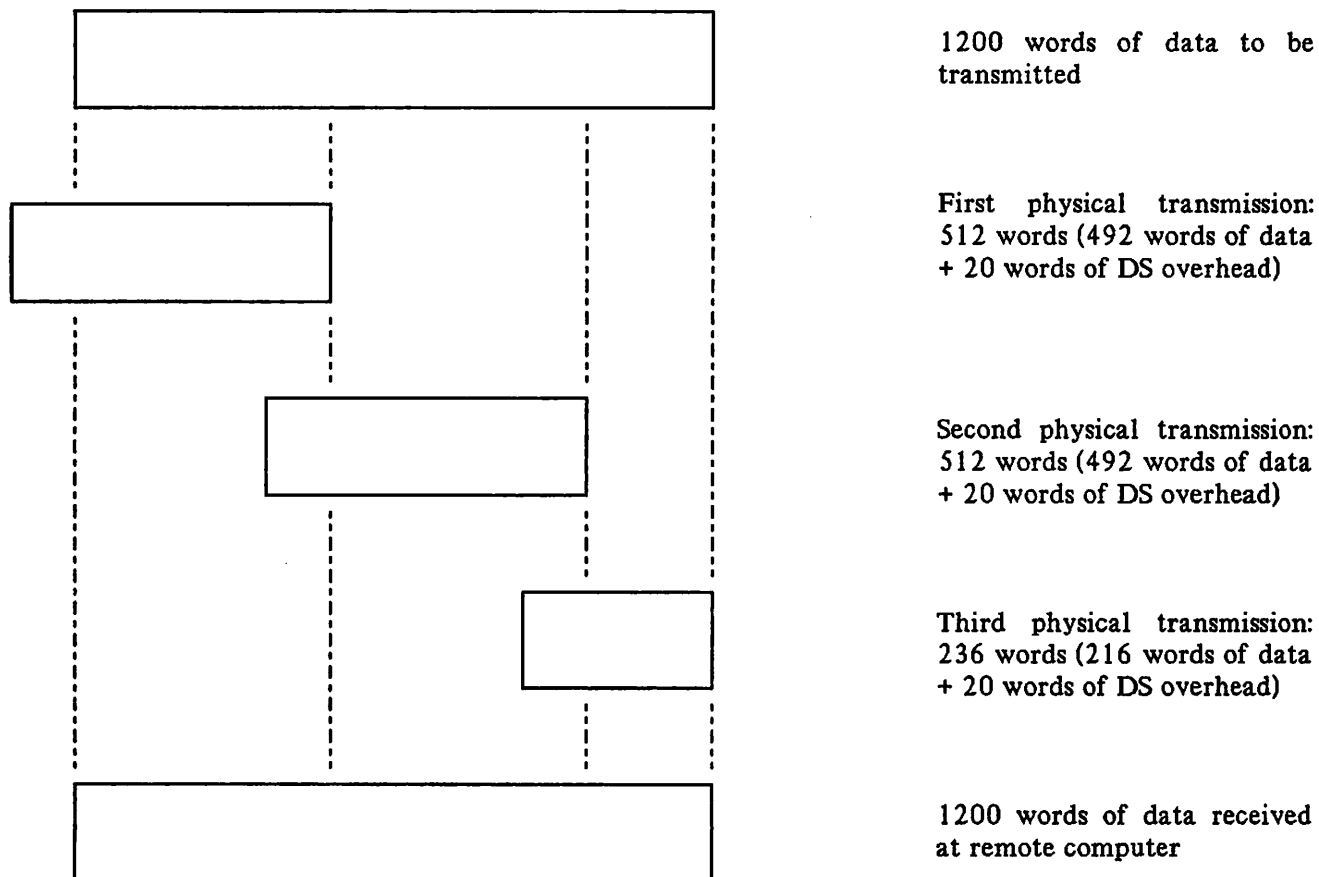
1200 words of data to be transmitted

First physical transmission: 512 words (492 words of data + 20 words of DS overhead)

Second physical transmission: 512 words (492 words of data + 20 words of DS overhead)

Third physical transmission: 236 words (216 words of data + 20 words of DS overhead)

1200 words of data received at remote computer